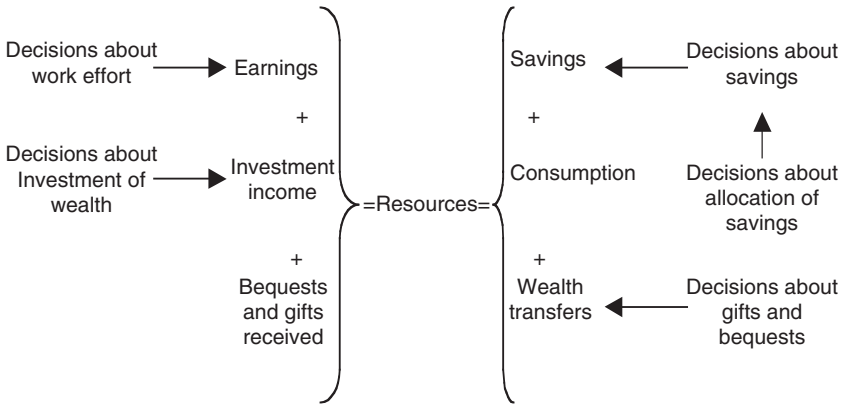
Decisions about work effort

Earnings

+

Decisions about Investment of wealth

Investment income

+

Bequests and gifts received

=Resources=

Savings

+

Consumption

+

Wealth transfers

Decisions about savings

Decisions about allocation of savings

Decisions about gifts and bequests